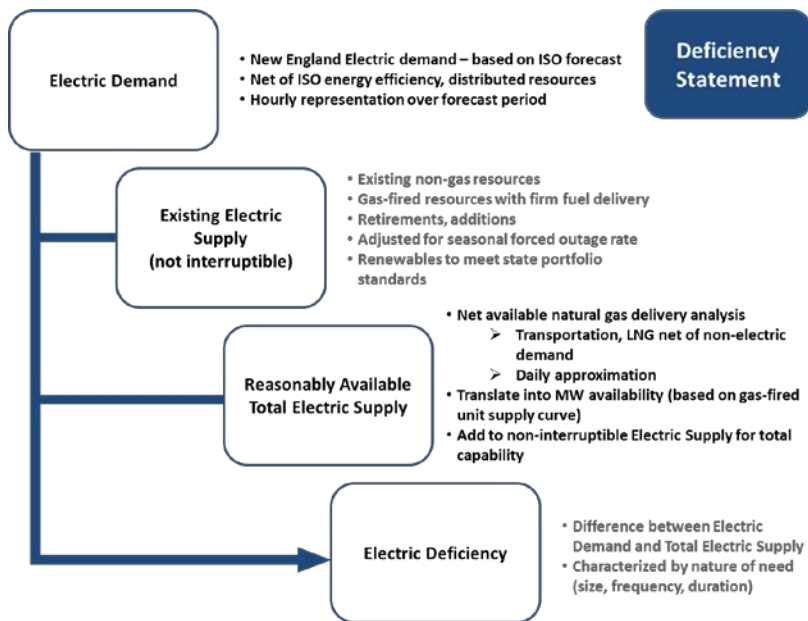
Electric Demand

- New England Electric demand – based on ISO forecast
- Net of ISO energy efficiency, distributed resources
- Hourly representation over forecast period

Deficiency Statement

Existing Electric Supply (not interruptible)

- Existing non-gas resources
- Gas-fired resources with firm fuel delivery
- Retirements, additions
- Adjusted for seasonal forced outage rate
- Renewables to meet state portfolio standards

Reasonably Available Total Electric Supply

- Net available natural gas delivery analysis
  - ➢ Transportation, LNG net of non-electric demand
  - ➢ Daily approximation
- Translate into MW availability (based on gas-fired unit supply curve)
- Add to non-interruptible Electric Supply for total capability

Electric Deficiency

- Difference between Electric Demand and Total Electric Supply
- Characterized by nature of need (size, frequency, duration)